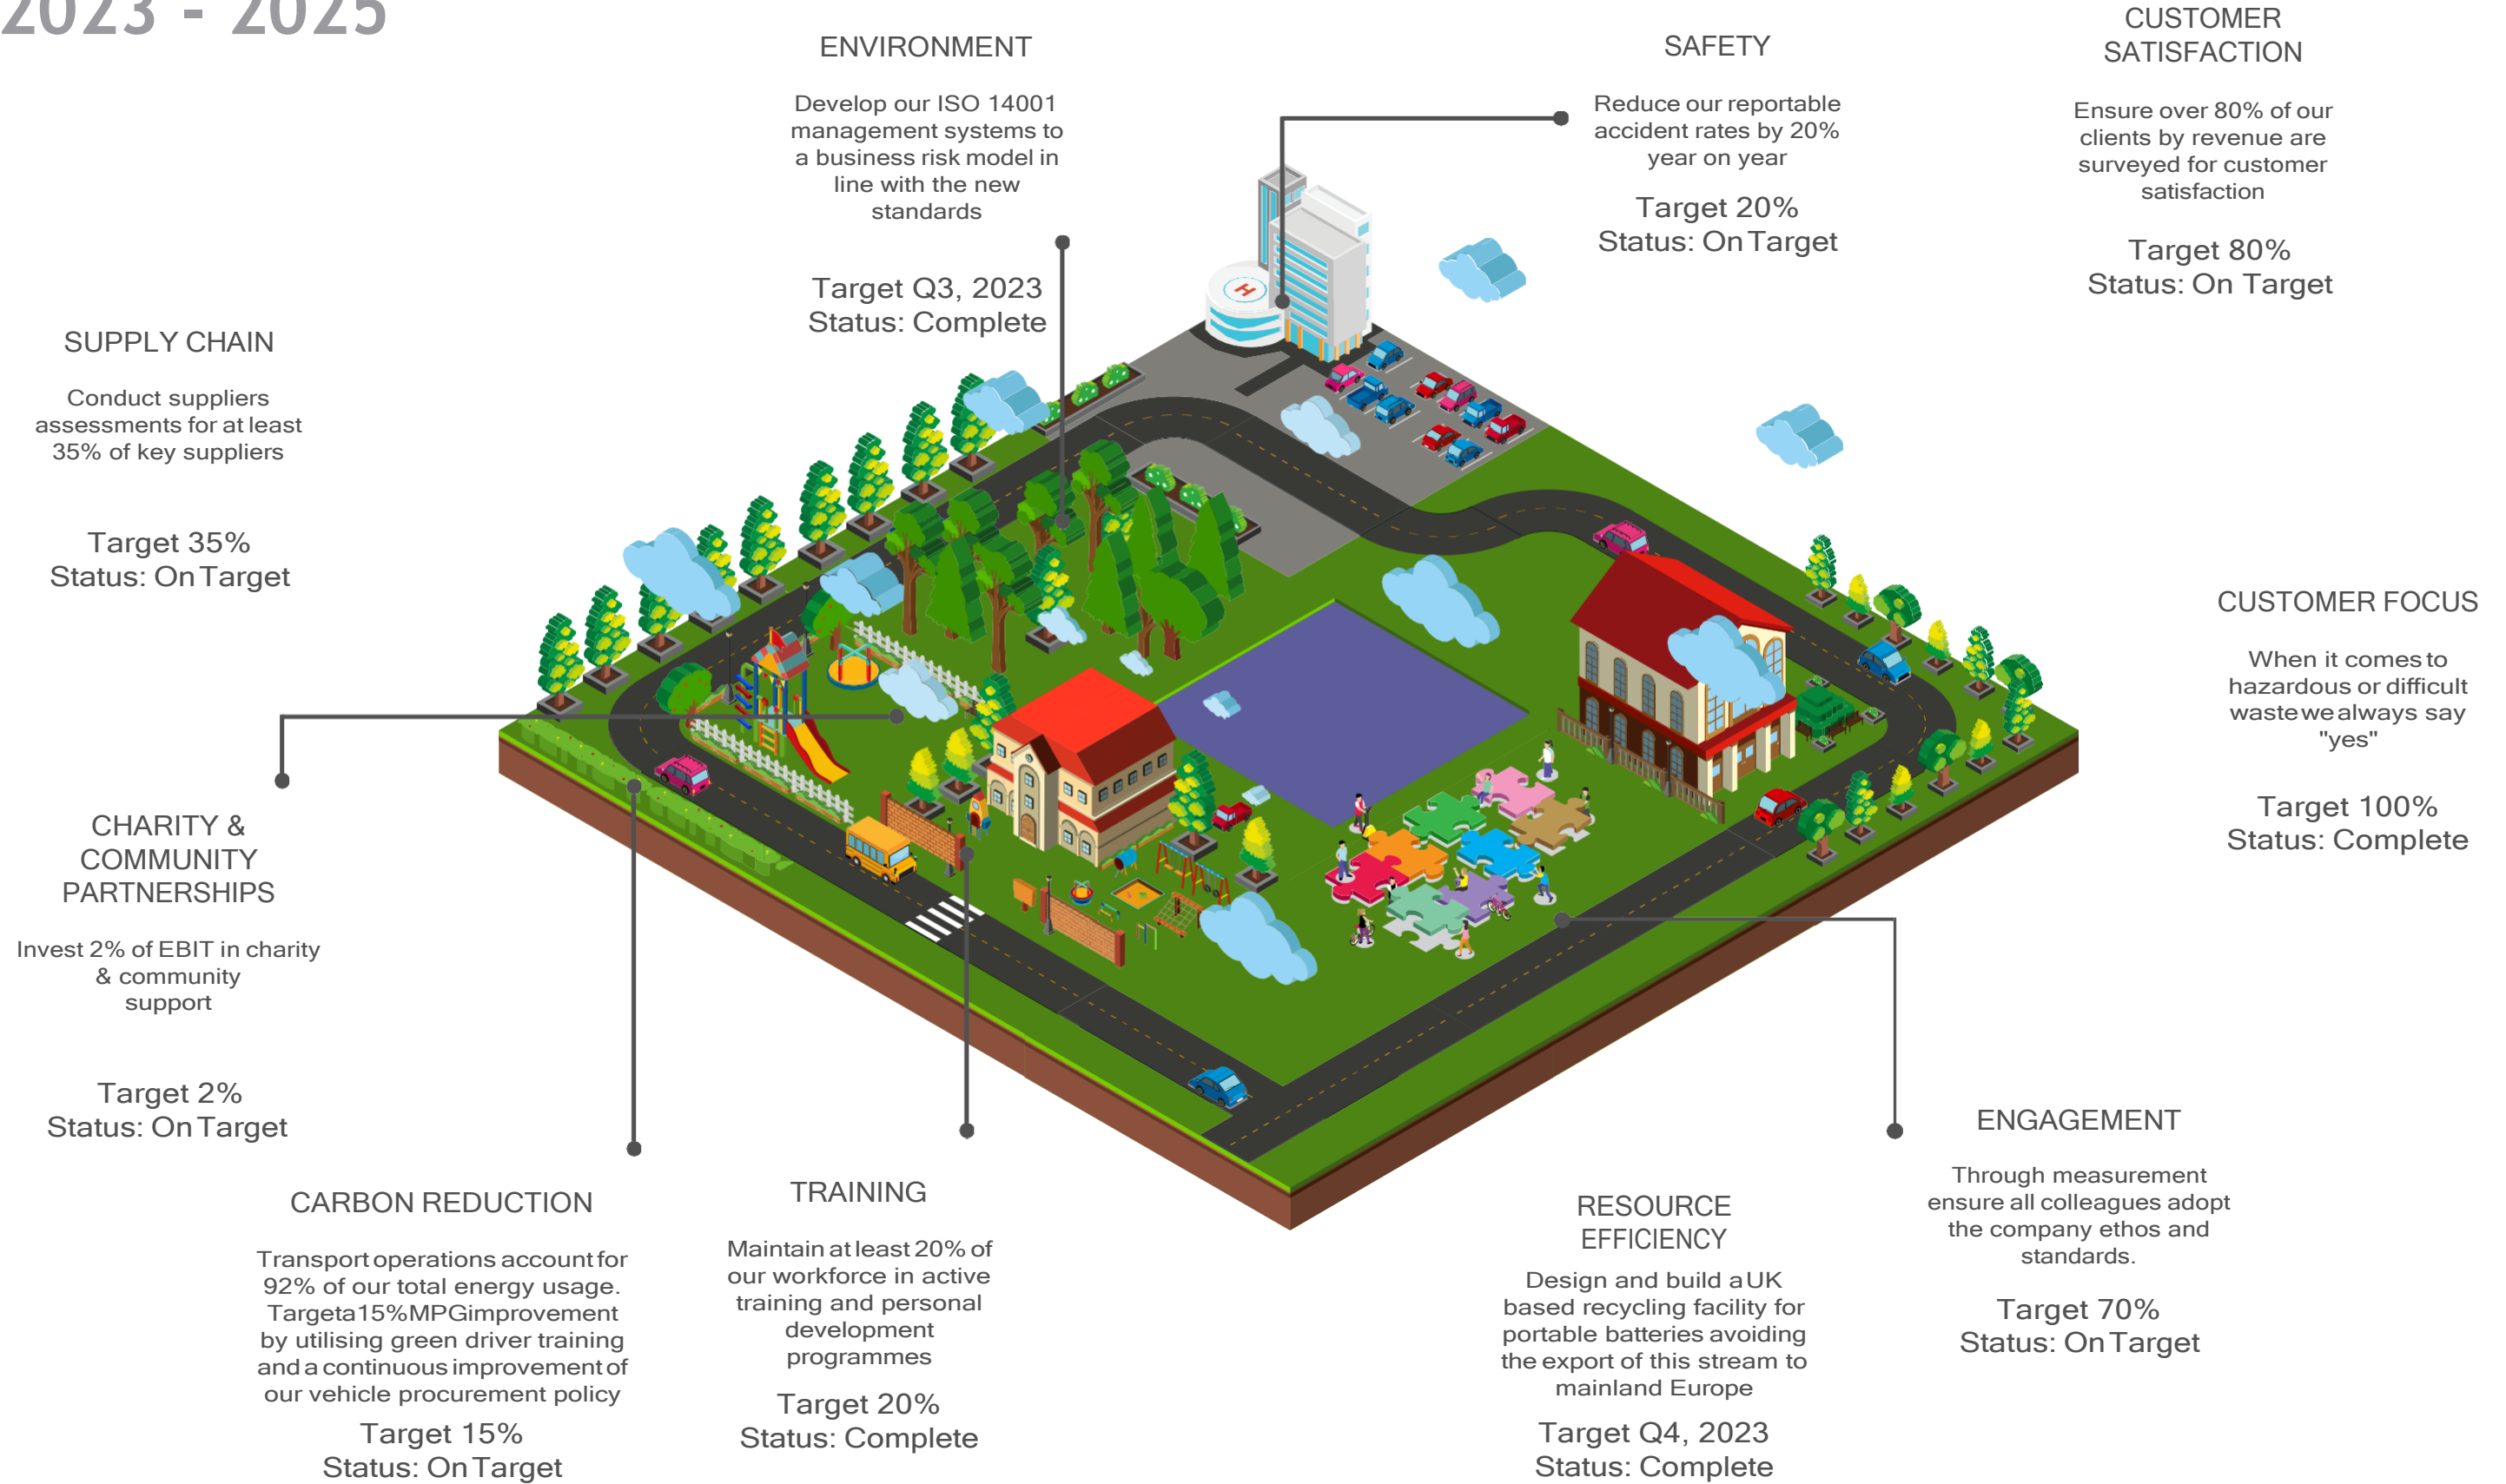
2023 - 2025

ENVIRONMENT

Develop our ISO 14001 management systems to a business risk model in line with the new standards

Target Q3, 2023
Status: Complete

SAFETY

Reduce our reportable accident rates by 20% year on year

Target 20%
Status: On Target

CUSTOMER SATISFACTION

Ensure over 80% of our clients by revenue are surveyed for customer satisfaction

Target 80%
Status: On Target

SUPPLY CHAIN

Conduct suppliers assessments for at least 35% of key suppliers

Target 35%
Status: On Target

CUSTOMER FOCUS

When it comes to hazardous or difficult waste we always say "yes"

Target 100%
Status: Complete

CHARITY & COMMUNITY PARTNERSHIPS

Invest 2% of EBIT in charity & community support

Target 2%
Status: On Target

ENGAGEMENT

Through measurement ensure all colleagues adopt the company ethos and standards.

Target 70%
Status: On Target

CARBON REDUCTION

Transport operations account for 92% of our total energy usage. Targeta15%MPGimprovement by utilising green driver training and a continuous improvement of our vehicle procurement policy

Target 15%
Status: On Target

TRAINING

Maintain at least 20% of our workforce in active training and personal development programmes

Target 20%
Status: Complete

RESOURCE EFFICIENCY

Design and build a UK based recycling facility for portable batteries avoiding the export of this stream to mainland Europe

Target Q4, 2023
Status: Complete